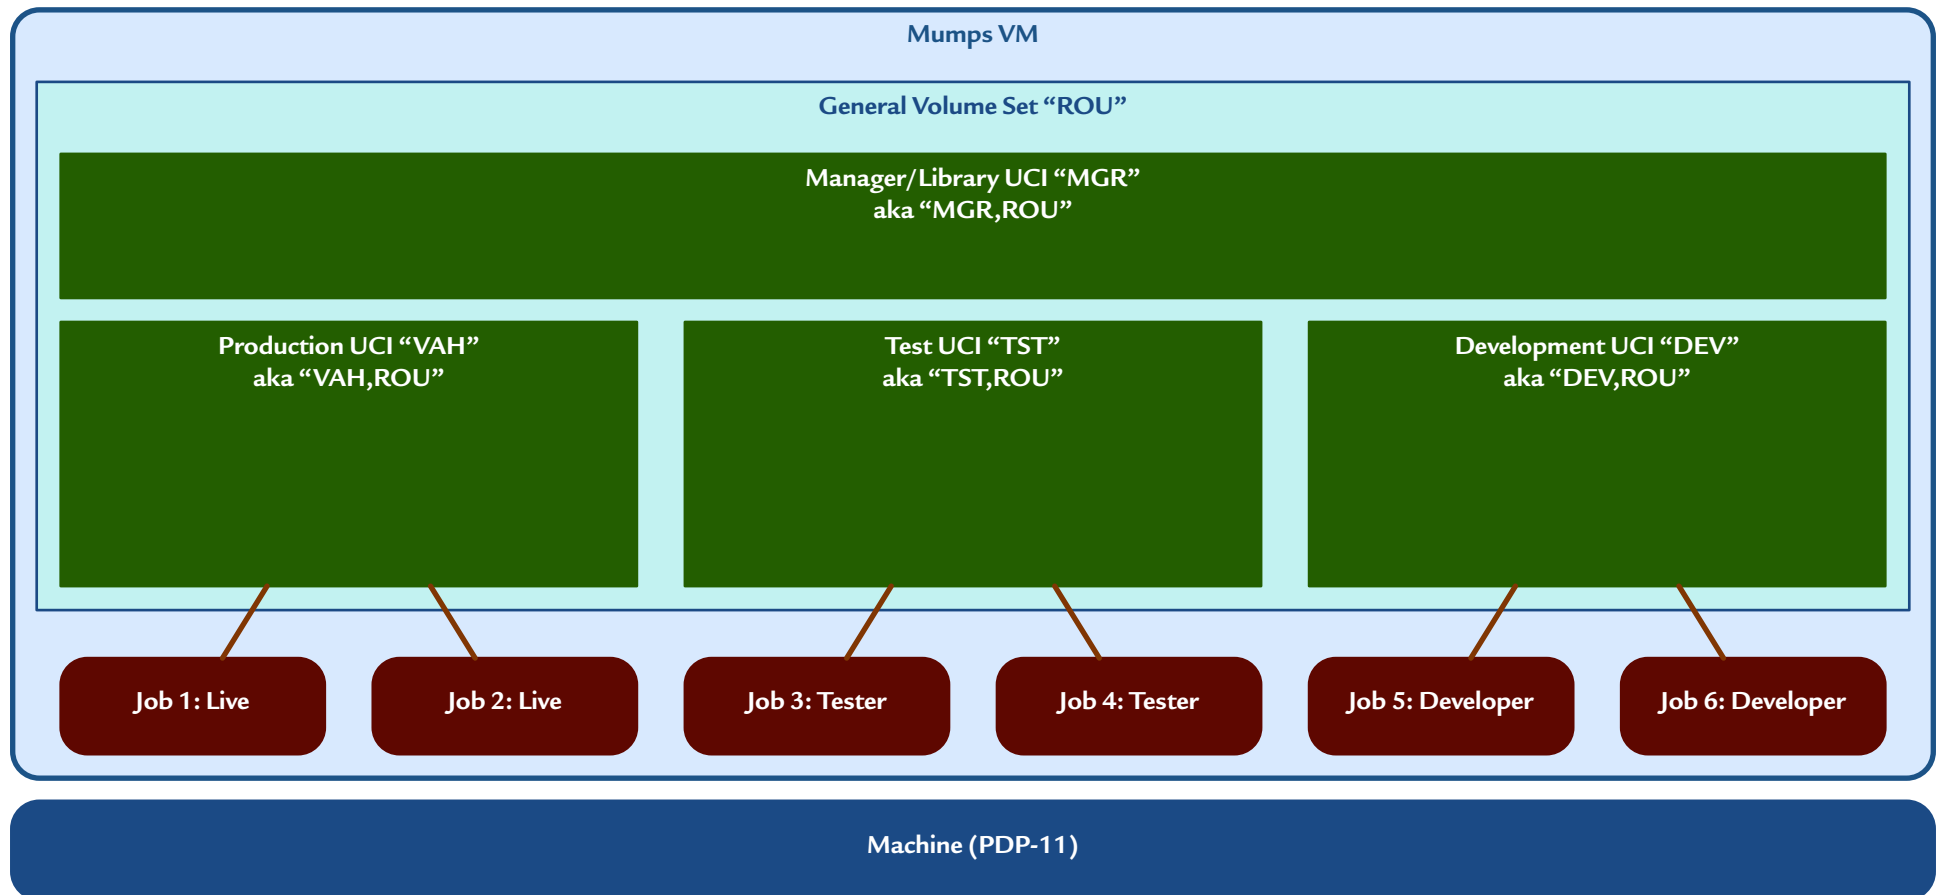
Mumps VM

General Volume Set “ROU”

Manager/Library UCI “MGR”
aka “MGR,ROU”

Production UCI “VAH”
aka “VAH,ROU”

Test UCI “TST”
aka “TST,ROU”

Development UCI “DEV”
aka “DEV,ROU”

Job 1: Live

Job 2: Live

Job 3: Tester

Job 4: Tester

Job 5: Developer

Job 6: Developer

Machine (PDP-11)